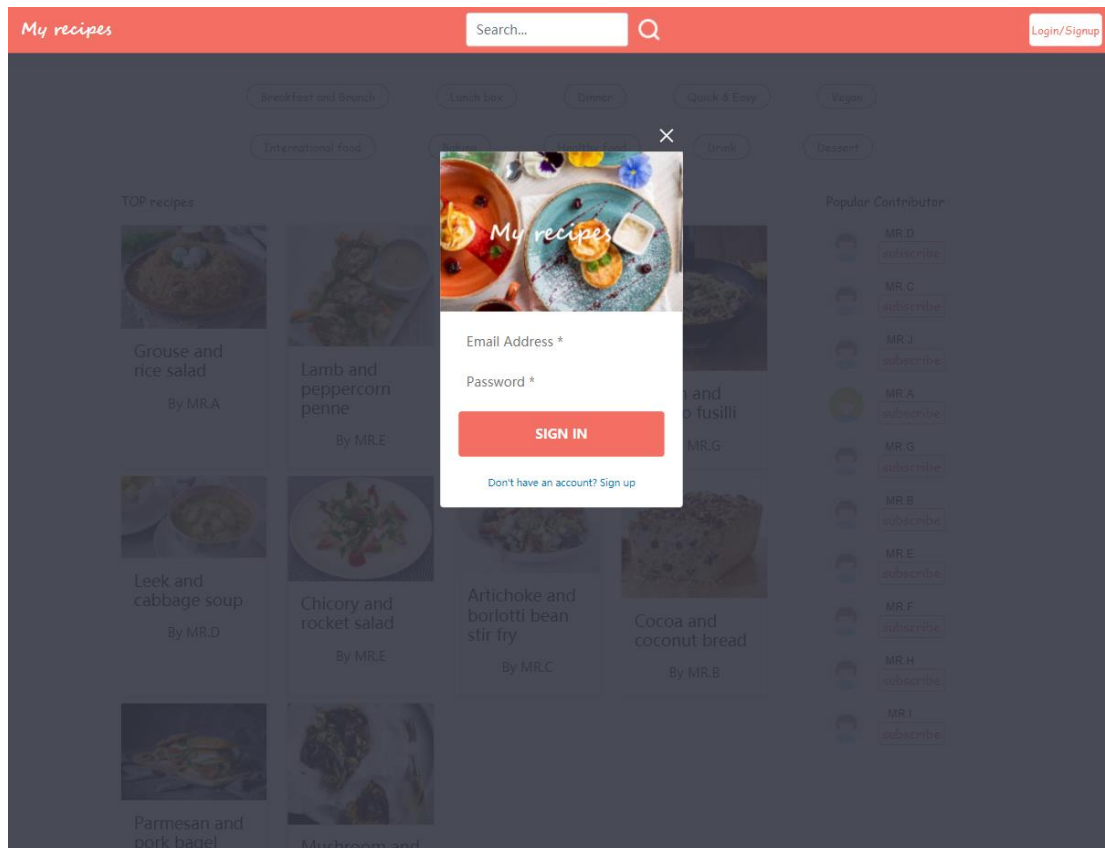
My recipes
Search...
Login/Signup

Breakfast and Brunch
Lunch box
Dinner
Quick & Easy
Vegan
International food
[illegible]
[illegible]
Drink
Dessert

TOP recipes

Grouse and rice salad
By MR.A

Lamb and peppercorn penne
By MR.E

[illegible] and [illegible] fusilli
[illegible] MR.G

Leek and cabbage soup
By MR.D

Chicory and rocket salad
By MR.E

Artichoke and borlotti bean stir fry
By MR.C

Cocoa and coconut bread
By MR.B

Parmesan and pork bagel

Mushroom and

Popular Contributor
MR.D
subscribe
MR.C
subscribe
MR.J
subscribe
MR.A
subscribe
MR.G
subscribe
MR.B
subscribe
MR.E
subscribe
MR.F
subscribe
MR.H
subscribe
MR.I
subscribe

×
My recipes
Email Address *
Password *
SIGN IN
Don't have an account? Sign up